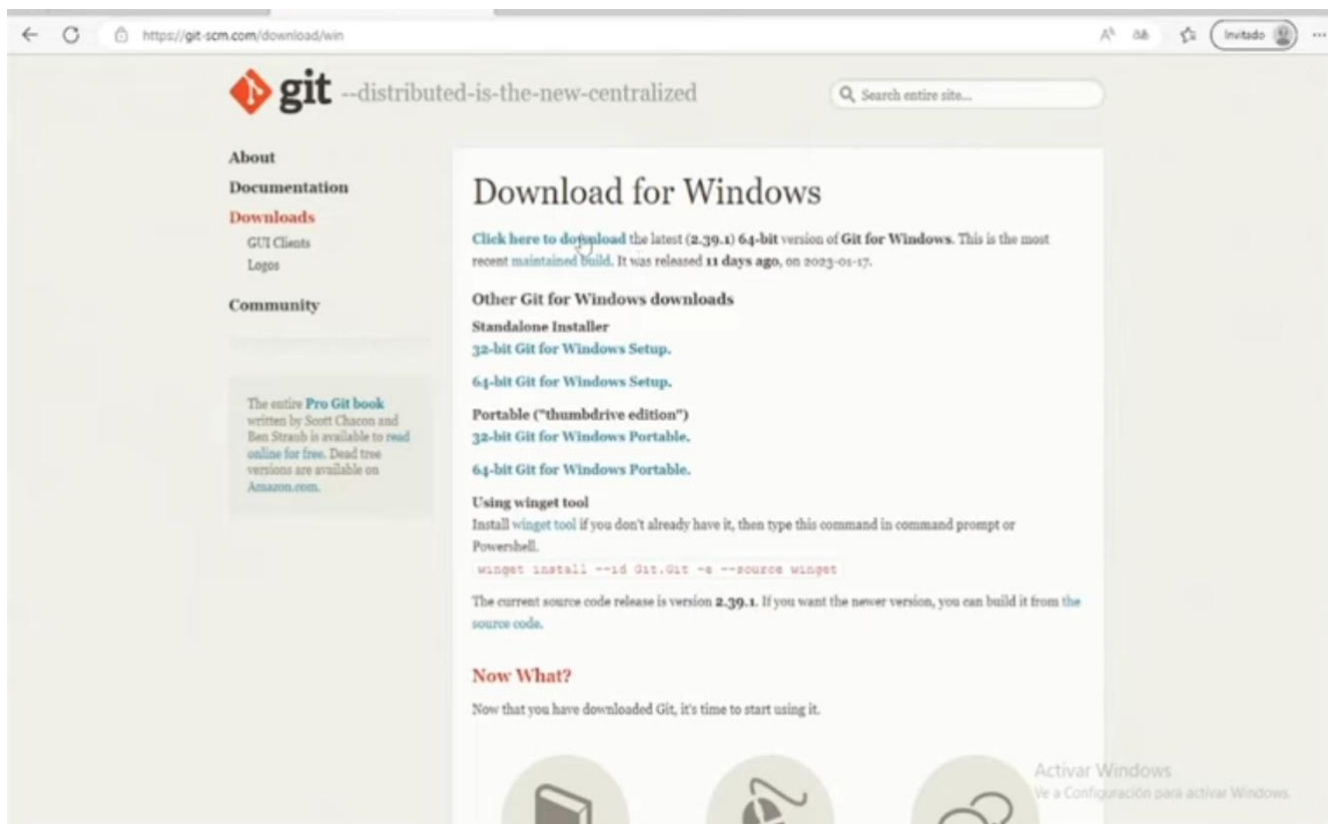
https://git-scm.com/download/win

Invitado

git --distributed-is-the-new-centralized

Search entire site...

About
Documentation
Downloads
GUI Clients
Logos
Community

The entire Pro Git book written by Scott Chacon and Ben Straub is available to read online for free. Dead tree versions are available on Amazon.com.

Download for Windows

Click here to download the latest (2.39.1) 64-bit version of Git for Windows. This is the most recent maintained build. It was released 11 days ago, on 2023-01-17.

Other Git for Windows downloads

Standalone Installer
32-bit Git for Windows Setup.

64-bit Git for Windows Setup.

Portable ("thumbdrive edition")
32-bit Git for Windows Portable.

64-bit Git for Windows Portable.

Using winget tool
Install winget tool if you don't already have it, then type this command in command prompt or Powershell.
winget install --id Git.Git -e --source winget

The current source code release is version 2.39.1. If you want the newer version, you can build it from the source code.

Now What?

Now that you have downloaded Git, it's time to start using it.

Activar Windows
Ve a Configuración para activar Windows.